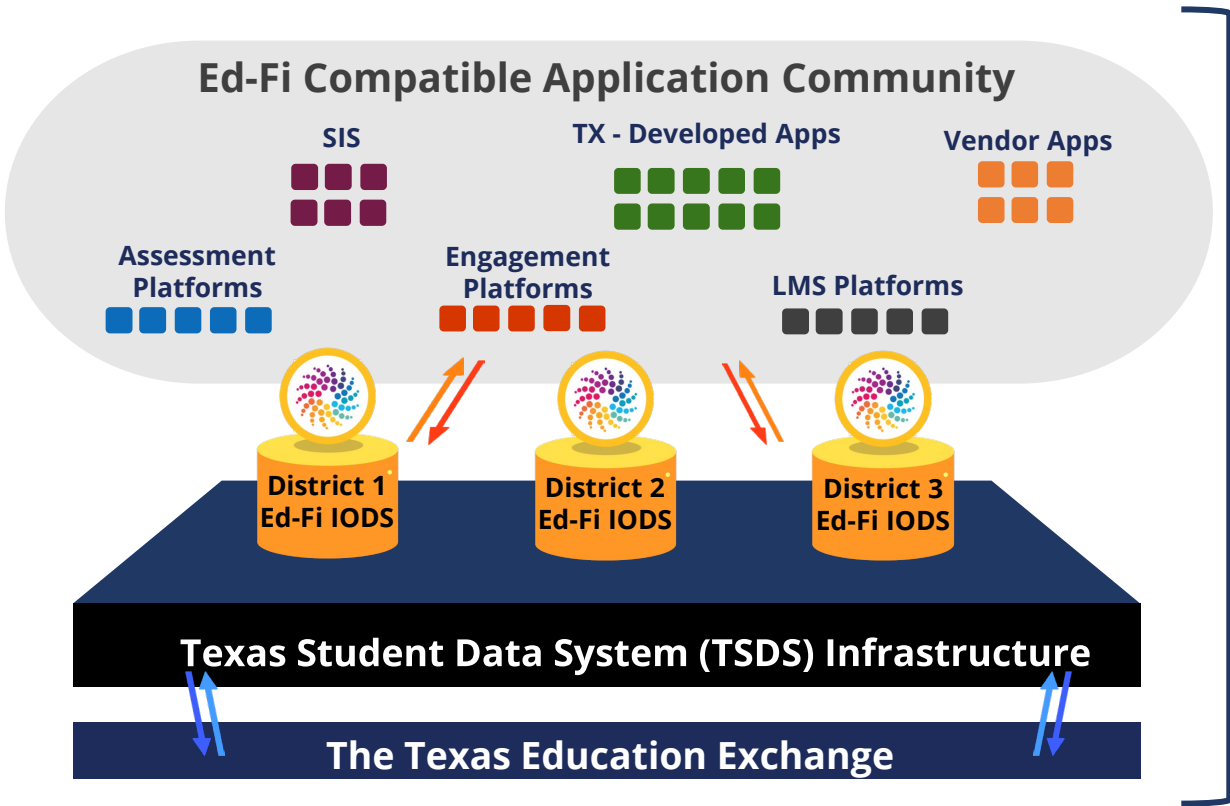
Ed-Fi Compatible Application Community

SIS

TX - Developed Apps

Vendor Apps

Assessment Platforms

Engagement Platforms

LMS Platforms

District 1 Ed-Fi IODS

District 2 Ed-Fi IODS

District 3 Ed-Fi IODS

Texas Student Data System (TSDS) Infrastructure

The Texas Education Exchange